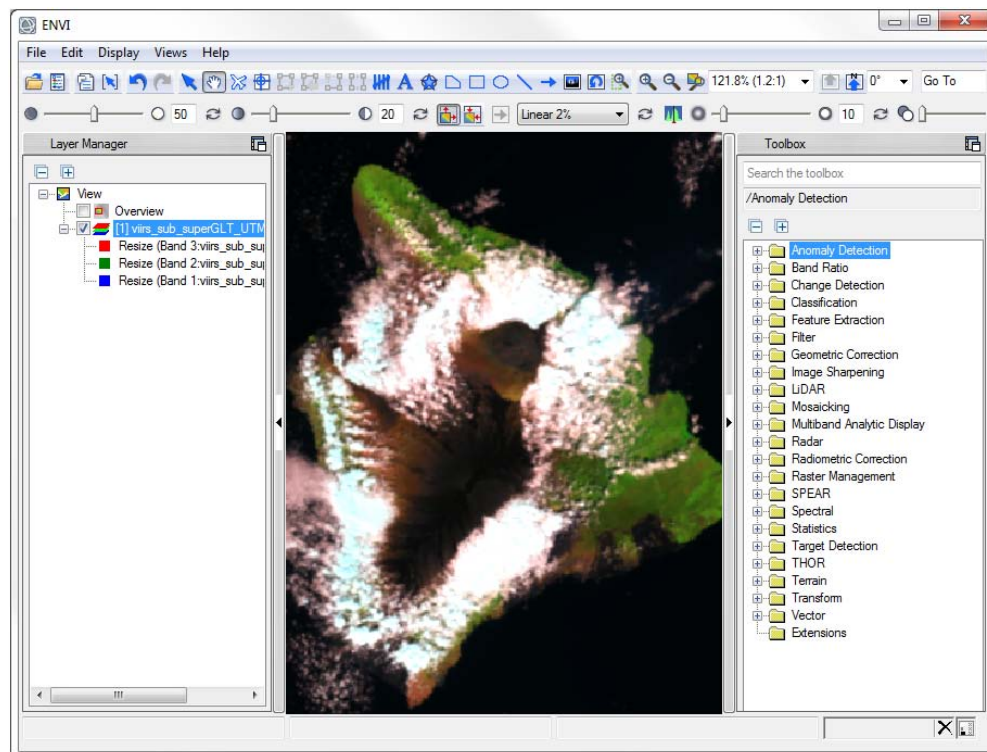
ENVI

File Edit Display Views Help

121.8% (1.2:1) 0° Go To

50 20 Linear 2% 10

Layer Manager

View
Overview
[1] viirs_sub_superGLT_UTM
Resize (Band 3:viirs_sub_su
Resize (Band 2:viirs_sub_su
Resize (Band 1:viirs_sub_su

Toolbox

Search the toolbox

/Anomaly Detection

Anomaly Detection
Band Ratio
Change Detection
Classification
Feature Extraction
Filter
Geometric Correction
Image Sharpening
LiDAR
Mosaicking
Multiband Analytic Display
Radar
Radiometric Correction
Raster Management
SPEAR
Spectral
Statistics
Target Detection
THOR
Terrain
Transform
Vector
Extensions